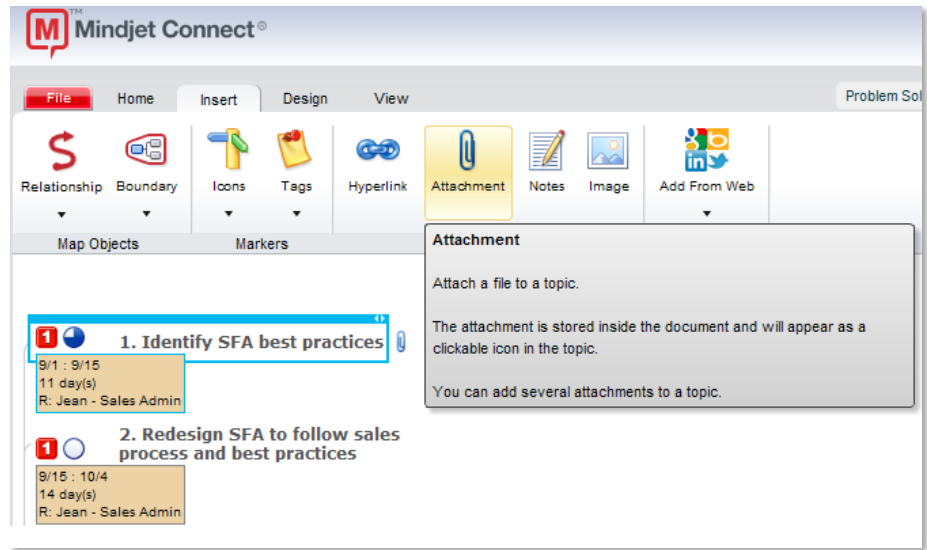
M TM Mindjet Connect®

File Home Insert Design View Problem Sol

Relationship Boundary Icons Tags Hyperlink Attachment Notes Image Add From Web

Map Objects Markers

Attachment

Attach a file to a topic.

The attachment is stored inside the document and will appear as a clickable icon in the topic.

You can add several attachments to a topic.

1 1. Identify SFA best practices
9/1 : 9/15
11 day(s)
R: Jean - Sales Admin

1 2. Redesign SFA to follow sales process and best practices
9/15 : 10/4
14 day(s)
R: Jean - Sales Admin